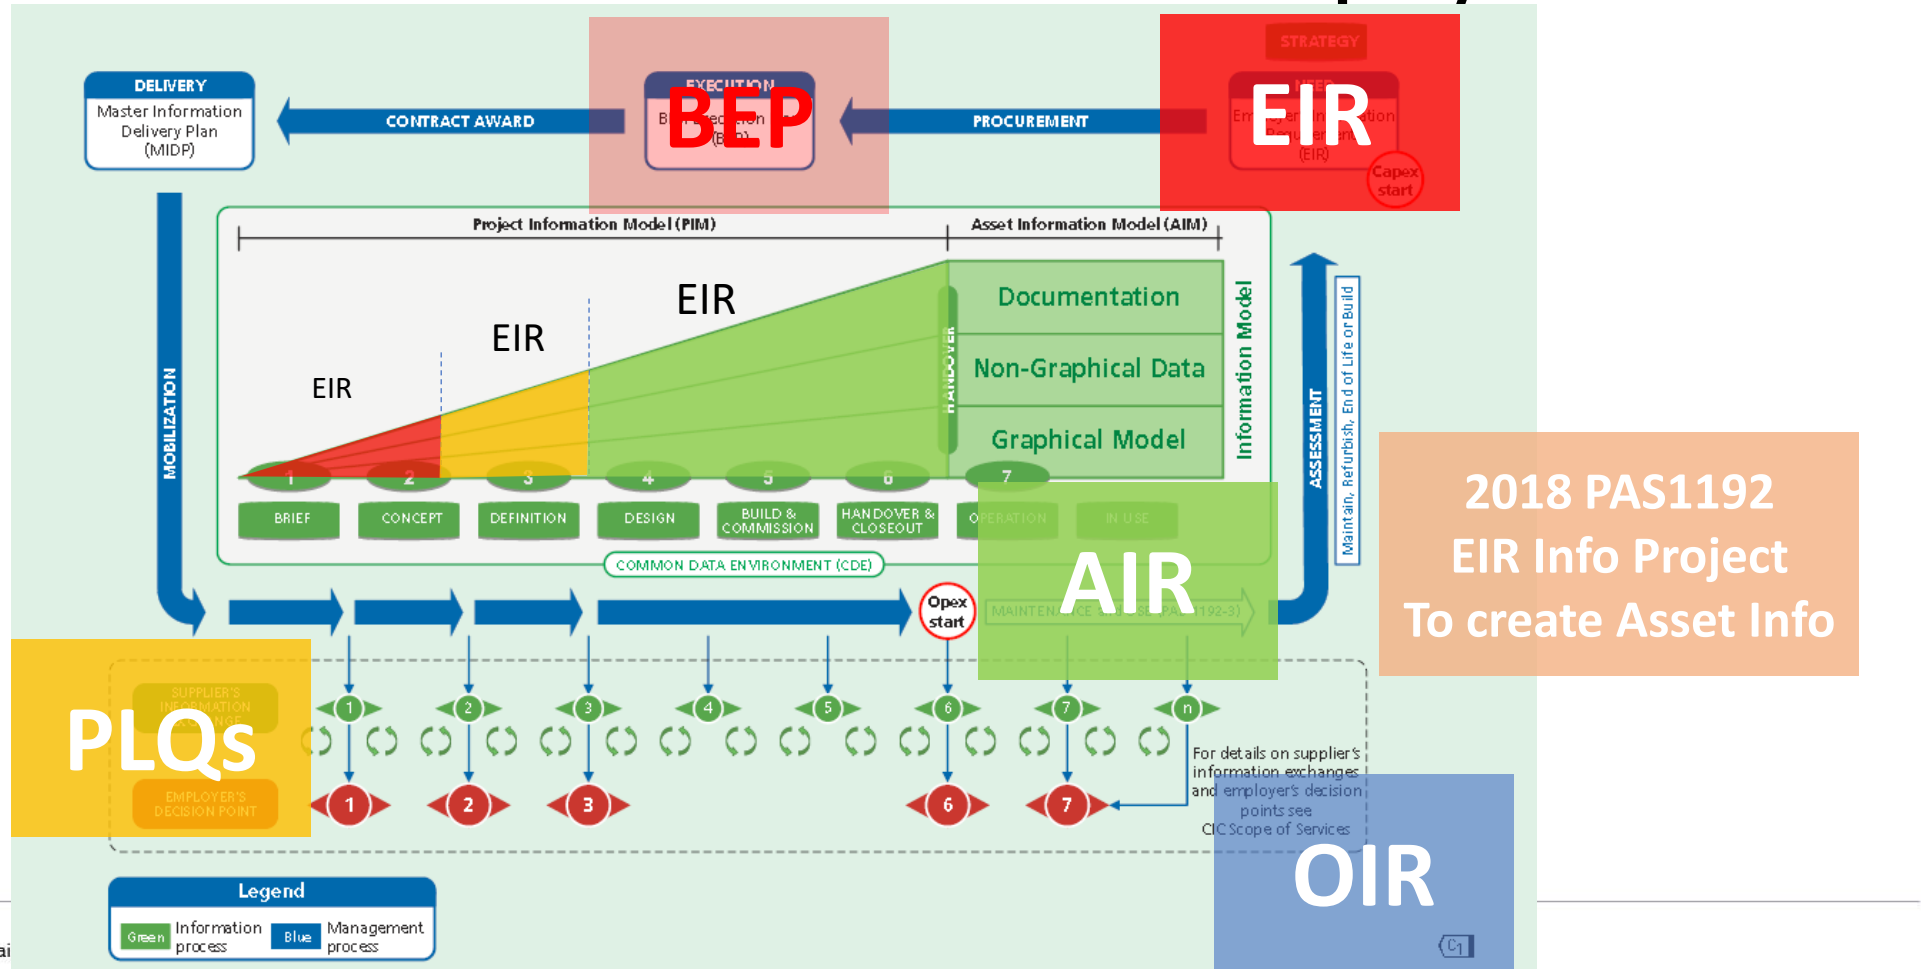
DELIVERY
Master Information Delivery Plan (MIDP)

CONTRACT AWARD

EXECUTION
BEP

PROCUREMENT

STRATEGY
NEED
EIR
(EIR)
Capex start

Project Information Model (PIM)
Asset Information Model (AIM)

EIR
EIR
EIR

Documentation
Non-Graphical Data
Graphical Model
Information Model
HANDOVER

MOBILIZATION
ASSESSMENT
Maintain, Refurbish, End of Life or Build

1 2 3 4 5 6 7
BRIEF
CONCEPT
DEFINITION
DESIGN
BUILD & COMMISSION
HANDOVER & CLOSEOUT
OPERATION
IN USE

COMMON DATA ENVIRONMENT (CDE)

Opex start
MAINTENANCE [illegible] PAS 1192-3)

AIR

2018 PAS1192
EIR Info Project
To create Asset Info

PLQs
SUPPLIER'S INFORMATION EXCHANGE
EMPLOYER'S DECISION POINT

1 2 3 4 5 6 7 n
1 2 3 6 7

For details on supplier's information exchanges and employer's decision points see CIC Scope of Services

OIR

Legend
Green Information process
Blue Management process